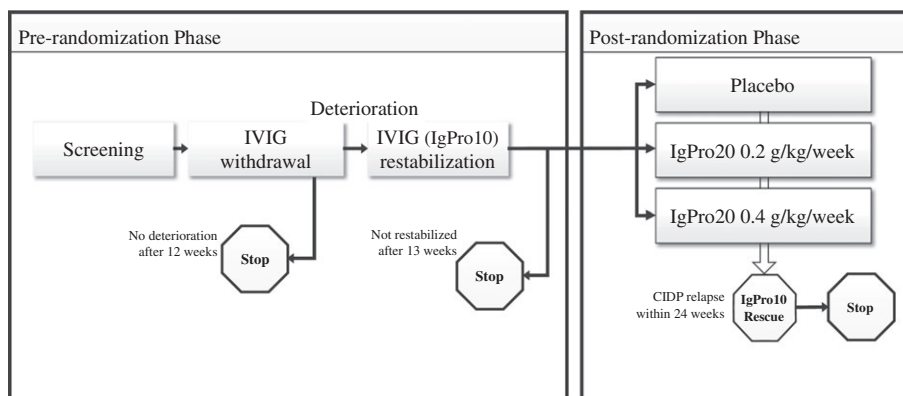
Pre-randomization Phase

Screening

IVIG withdrawal

Deterioration

IVIG (IgPro10) restabilization

No deterioration after 12 weeks

Stop

Not restabilized after 13 weeks

Stop

Post-randomization Phase

Placebo

IgPro20 0.2 g/kg/week

IgPro20 0.4 g/kg/week

CIDP relapse within 24 weeks

IgPro10 Rescue

Stop